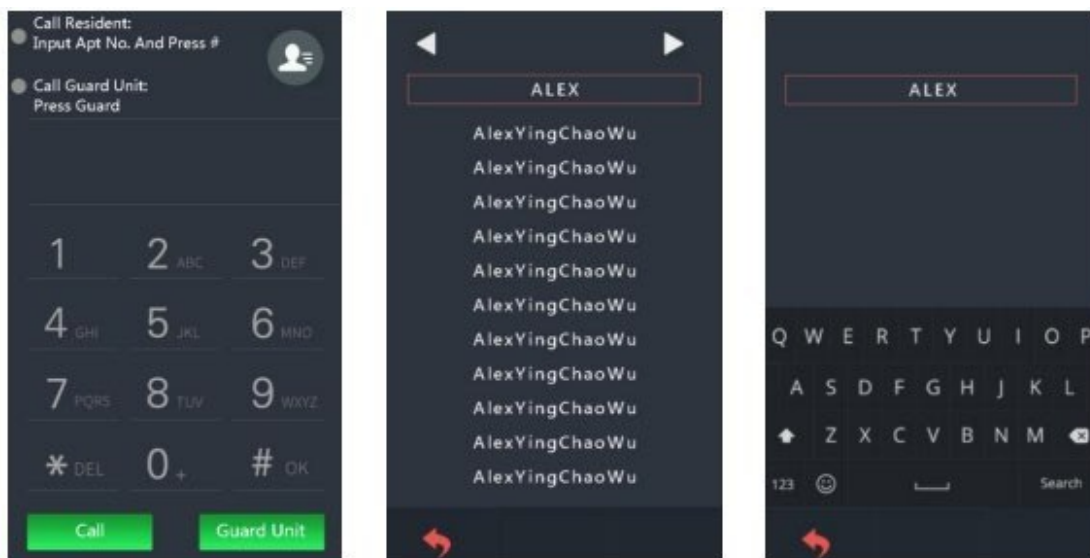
Call Resident:
Input Apt No. And Press #

Call Guard Unit:
Press Guard

1
2 ABC
3 DEF
4 GHI
5 JKL
6 MNO
7 PQRS
8 TUV
9 WXYZ
✱ DEL
0 +
# OK

Call
Guard Unit

ALEX

AlexYingChaoWu
AlexYingChaoWu
AlexYingChaoWu
AlexYingChaoWu
AlexYingChaoWu
AlexYingChaoWu
AlexYingChaoWu
AlexYingChaoWu
AlexYingChaoWu
AlexYingChaoWu
AlexYingChaoWu

ALEX

Q W E R T Y U I O P
A S D F G H J K L
Z X C V B N M
123
Search